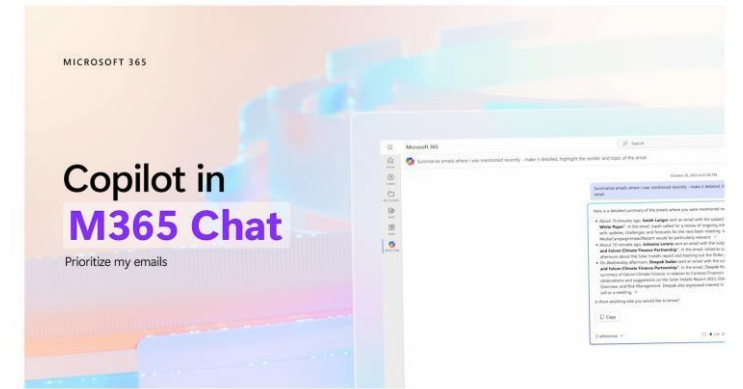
MICROSOFT 365

Copilot in
M365 Chat

Prioritize my emails

Microsoft 365

Search

Summarize emails where I was mentioned recently - make it detailed, highlight the sender and topic of the email

Summarize emails where I was mentioned recently - make it detailed, highlight the sender and topic of the email

Here is a detailed summary of the emails where you were mentioned re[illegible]

About 10 minutes ago, Isaiah Langer sent an email with the subject White Paper. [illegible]

About 10 minutes ago, Johanna Lorenz sent an email with the subj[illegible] and Falcon Climate Finance Partnership. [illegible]

On Wednesday afternoon, Deepak Sadan sent an email with the su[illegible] and Falcon Climate Finance Partnership. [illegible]

Is there anything else you would like to know?

Copy

3 references